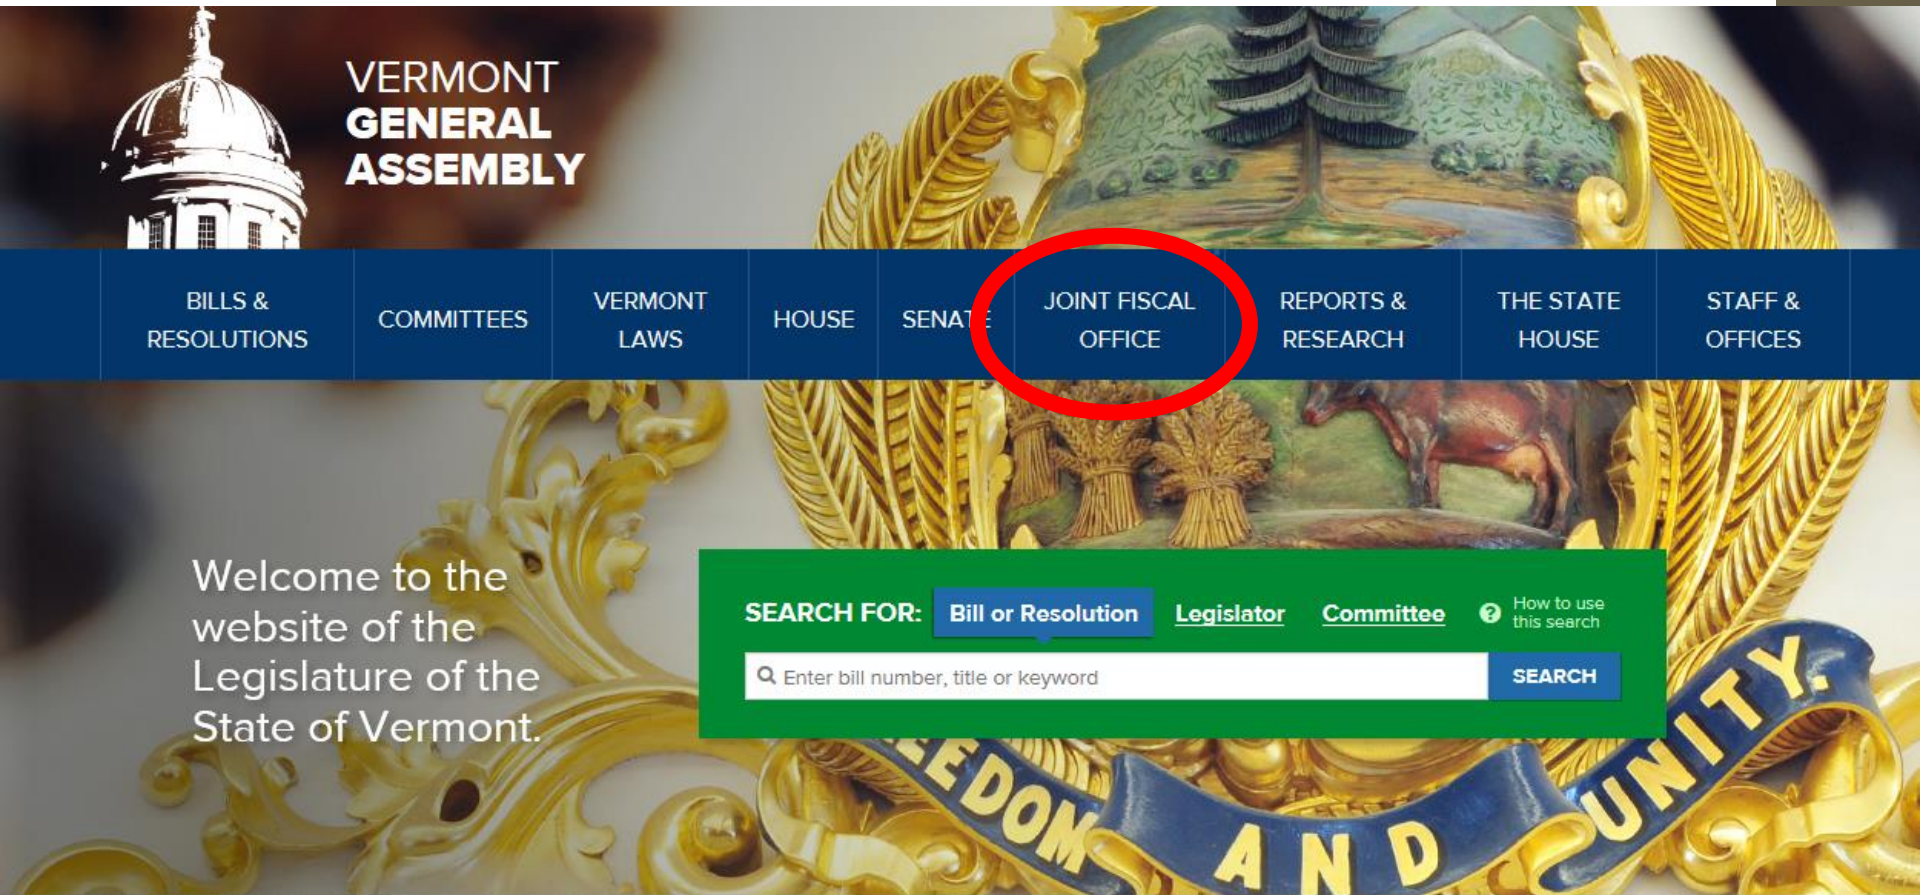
VERMONT
GENERAL
ASSEMBLY

BILLS & RESOLUTIONS
COMMITTEES
VERMONT LAWS
HOUSE
SENA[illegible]E
JOINT FISCAL OFFICE
REPORTS & RESEARCH
THE STATE HOUSE
STAFF & OFFICES

Welcome to the website of the Legislature of the State of Vermont.

SEARCH FOR: Bill or Resolution Legislator Committee How to use this search

Enter bill number, title or keyword SEARCH

EDOM AND UNITY.